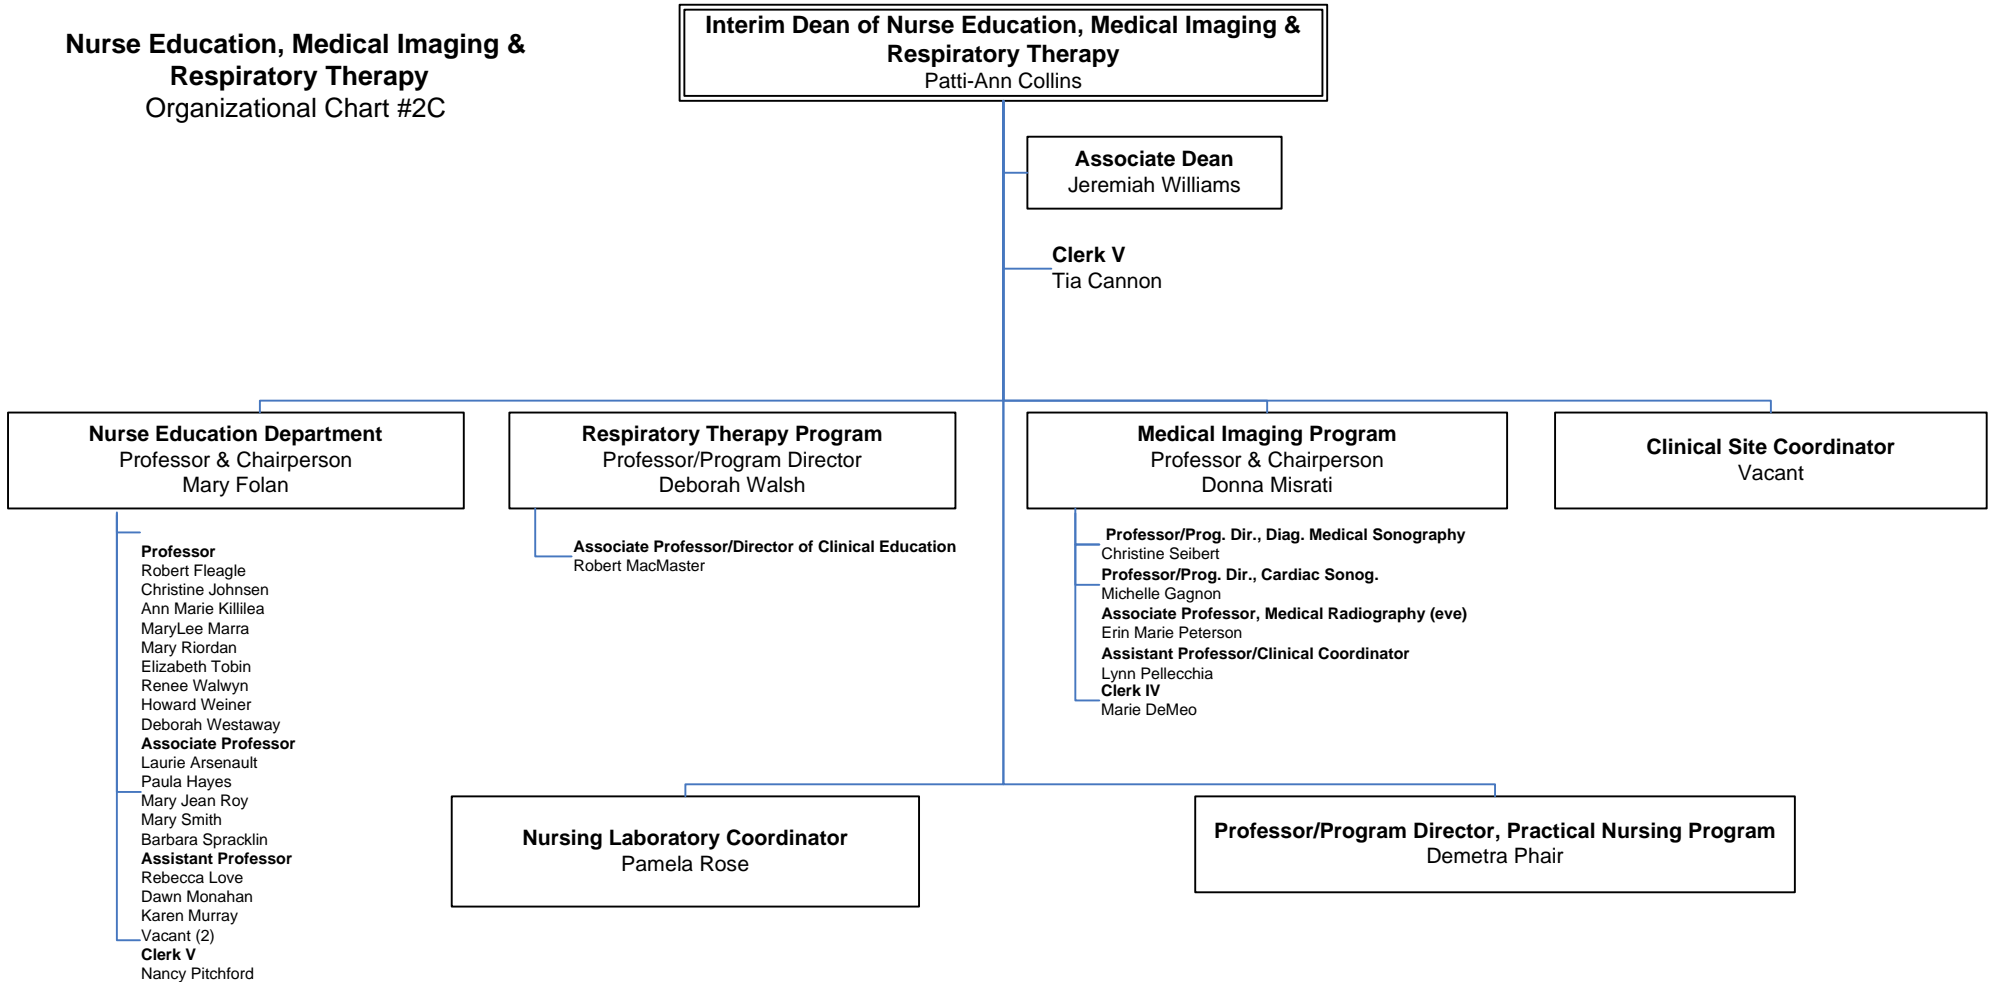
Nurse Education, Medical Imaging & Respiratory Therapy
Organizational Chart #2C

Interim Dean of Nurse Education, Medical Imaging & Respiratory Therapy
Patti-Ann Collins

Associate Dean
Jeremiah Williams

Clerk V
Tia Cannon

Nurse Education Department
Professor & Chairperson
Mary Folan

Professor
Robert Fleagle
Christine Johnsen
Ann Marie Killilea
MaryLee Marra
Mary Riordan
Elizabeth Tobin
Renee Walwyn
Howard Weiner
Deborah Westaway
Associate Professor
Laurie Arsenault
Paula Hayes
Mary Jean Roy
Mary Smith
Barbara Spracklin
Assistant Professor
Rebecca Love
Dawn Monahan
Karen Murray
Vacant (2)
Clerk V
Nancy Pitchford

Respiratory Therapy Program
Professor/Program Director
Deborah Walsh

Associate Professor/Director of Clinical Education
Robert MacMaster

Medical Imaging Program
Professor & Chairperson
Donna Misrati

Professor/Prog. Dir., Diag. Medical Sonography
Christine Seibert
Professor/Prog. Dir., Cardiac Sonog.
Michelle Gagnon
Associate Professor, Medical Radiography (eve)
Erin Marie Peterson
Assistant Professor/Clinical Coordinator
Lynn Pellecchia
Clerk IV
Marie DeMeo

Clinical Site Coordinator
Vacant

Nursing Laboratory Coordinator
Pamela Rose

Professor/Program Director, Practical Nursing Program
Demetra Phair